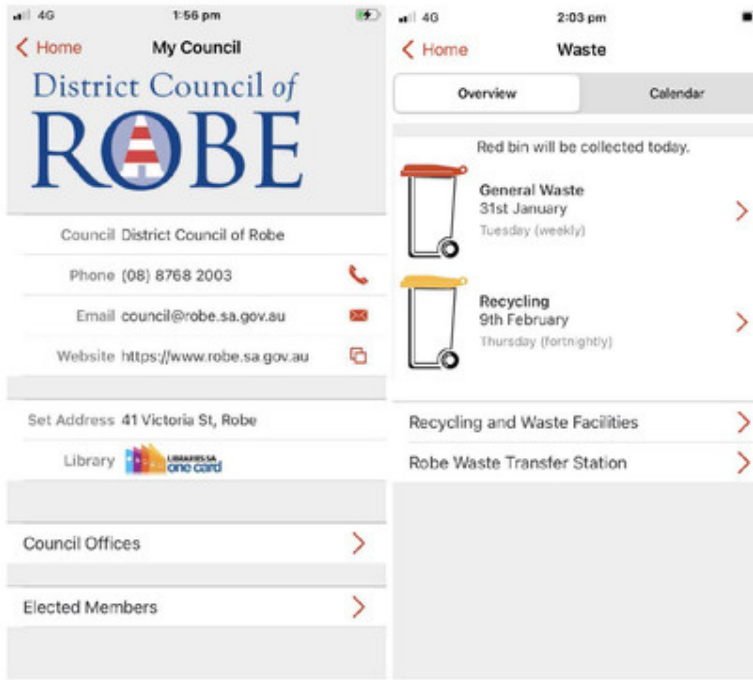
4G 1:56 pm

Home My Council

District Council of ROBE

Council District Council of Robe

Phone (08) 8768 2003

Email council@robe.sa.gov.au

Website https://www.robe.sa.gov.au

Set Address 41 Victoria St, Robe

Library LIBRARIES SA one card

Council Offices

Elected Members

4G 2:03 pm

Home Waste

Overview Calendar

Red bin will be collected today.

General Waste
31st January
Tuesday (weekly)

Recycling
9th February
Thursday (fortnightly)

Recycling and Waste Facilities

Robe Waste Transfer Station